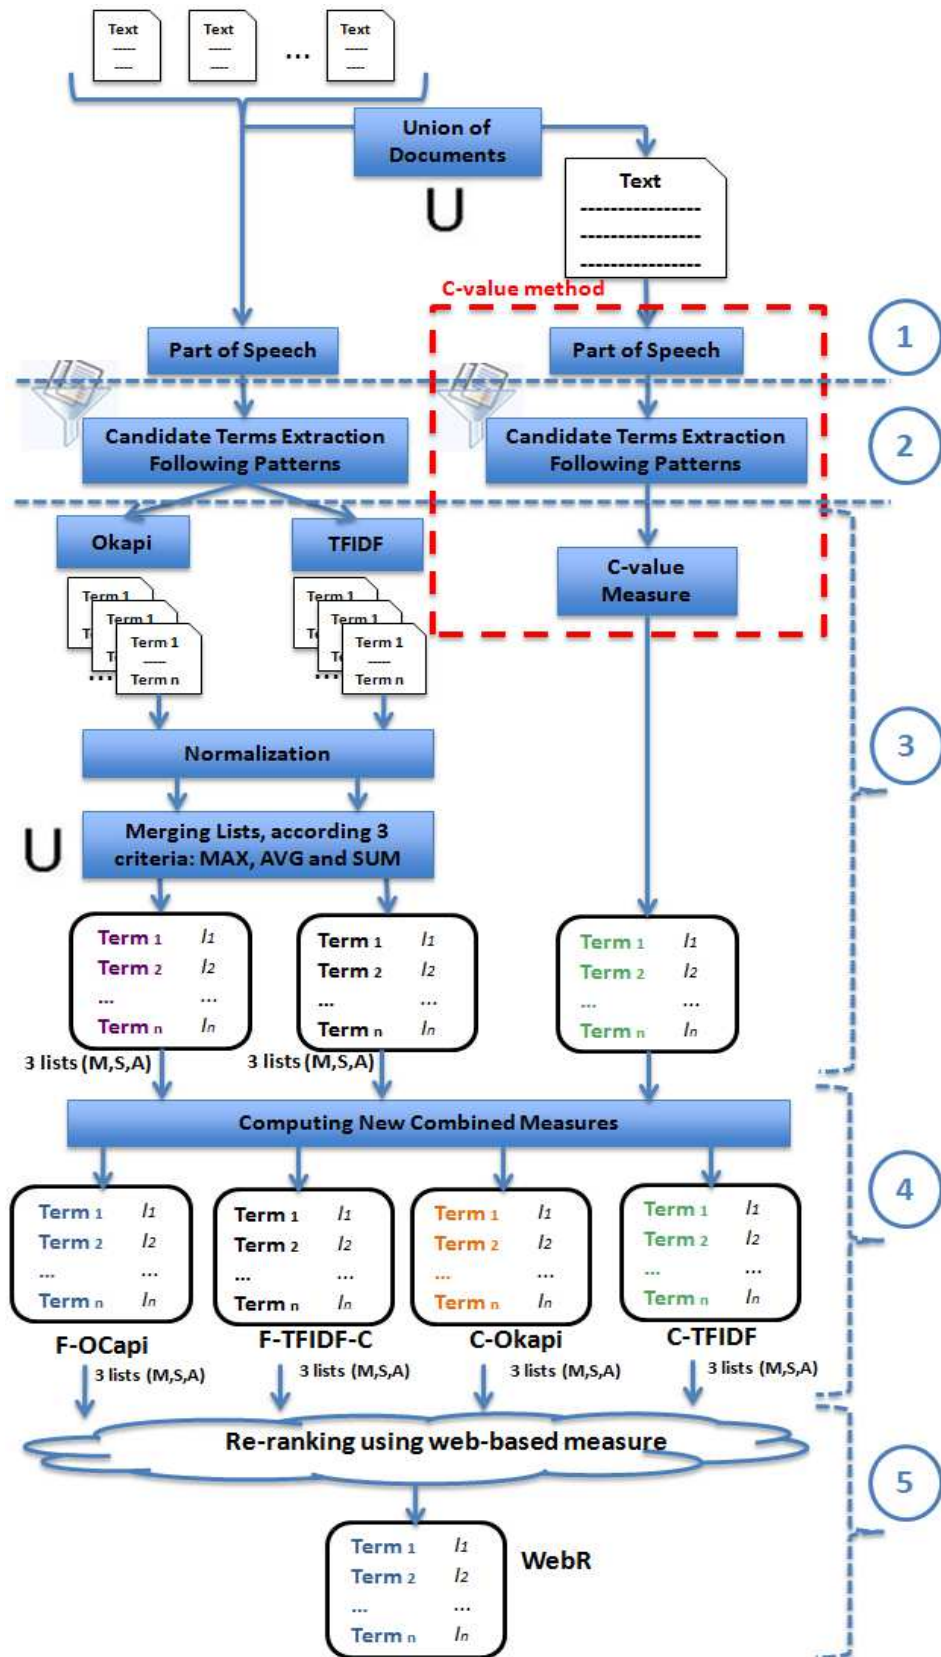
Text
----
----

Text
----
----

...

Text
----
----

Union of Documents

U

Text
----------------
----------------
----------------

C-value method

Part of Speech

Part of Speech

1

Candidate Terms Extraction Following Patterns

Candidate Terms Extraction Following Patterns

2

Okapi

TFIDF

C-value Measure

Term 1
Term 1
Term 1
----
Term n

Term 1
Term 1
Term 1
----
Term n

3

Normalization

U

Merging Lists, according 3 criteria: MAX, AVG and SUM

| Term 1 | $l_1$ |
|---|---|
| Term 2 | $l_2$ |
| ... | ... |
| Term n | $l_n$ |

| Term 1 | $l_1$ |
|---|---|
| Term 2 | $l_2$ |
| ... | ... |
| Term n | $l_n$ |

| Term 1 | $l_1$ |
|---|---|
| Term 2 | $l_2$ |
| ... | ... |
| Term n | $l_n$ |

3 lists (M,S,A)

3 lists (M,S,A)

Computing New Combined Measures

4

| Term 1 | $l_1$ |
|---|---|
| Term 2 | $l_2$ |
| ... | ... |
| Term n | $l_n$ |

F-OCapi

3 lists (M,S,A)

| Term 1 | $l_1$ |
|---|---|
| Term 2 | $l_2$ |
| ... | ... |
| Term n | $l_n$ |

F-TFIDF-C

3 lists (M,S,A)

| Term 1 | $l_1$ |
|---|---|
| Term 2 | $l_2$ |
| ... | ... |
| Term n | $l_n$ |

C-Okapi

3 lists (M,S,A)

| Term 1 | $l_1$ |
|---|---|
| Term 2 | $l_2$ |
| ... | ... |
| Term n | $l_n$ |

C-TFIDF

3 lists (M,S,A)

Re-ranking using web-based measure

5

| Term 1 | $l_1$ |
|---|---|
| Term 2 | $l_2$ |
| ... | ... |
| Term n | $l_n$ |

WebR